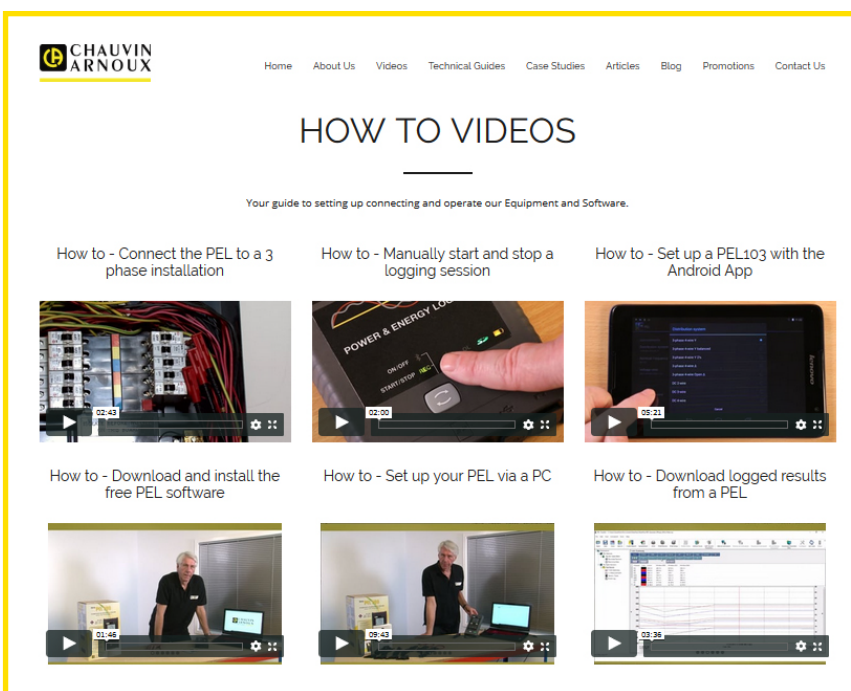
CHAUVIN ARNOUX

Home About Us Videos Technical Guides Case Studies Articles Blog Promotions Contact Us

HOW TO VIDEOS

Your guide to setting up connecting and operate our Equipment and Software.

How to - Connect the PEL to a 3 phase installation

02:43

How to - Manually start and stop a logging session

POWER & ENERGY LO

ON/OFF

START/STOP

02:00

How to - Set up a PEL103 with the Android App

05:21

How to - Download and install the free PEL software

01:46

How to - Set up your PEL via a PC

09:43

How to - Download logged results from a PEL

03:36